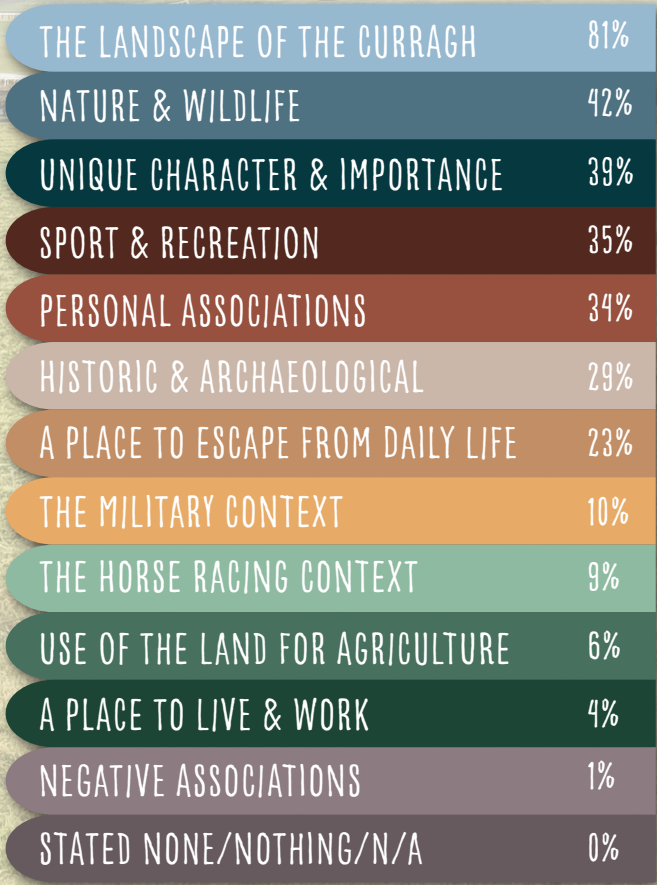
| | |
|---|---|
| THE LANDSCAPE OF THE CURRAGH | 81% |
| NATURE & WILDLIFE | 42% |
| UNIQUE CHARACTER & IMPORTANCE | 39% |
| SPORT & RECREATION | 35% |
| PERSONAL ASSOCIATIONS | 34% |
| HISTORIC & ARCHAEOLOGICAL | 29% |
| A PLACE TO ESCAPE FROM DAILY LIFE | 23% |
| THE MILITARY CONTEXT | 10% |
| THE HORSE RACING CONTEXT | 9% |
| USE OF THE LAND FOR AGRICULTURE | 6% |
| A PLACE TO LIVE & WORK | 4% |
| NEGATIVE ASSOCIATIONS | 1% |
| STATED NONE/NOTHING/N/A | 0% |